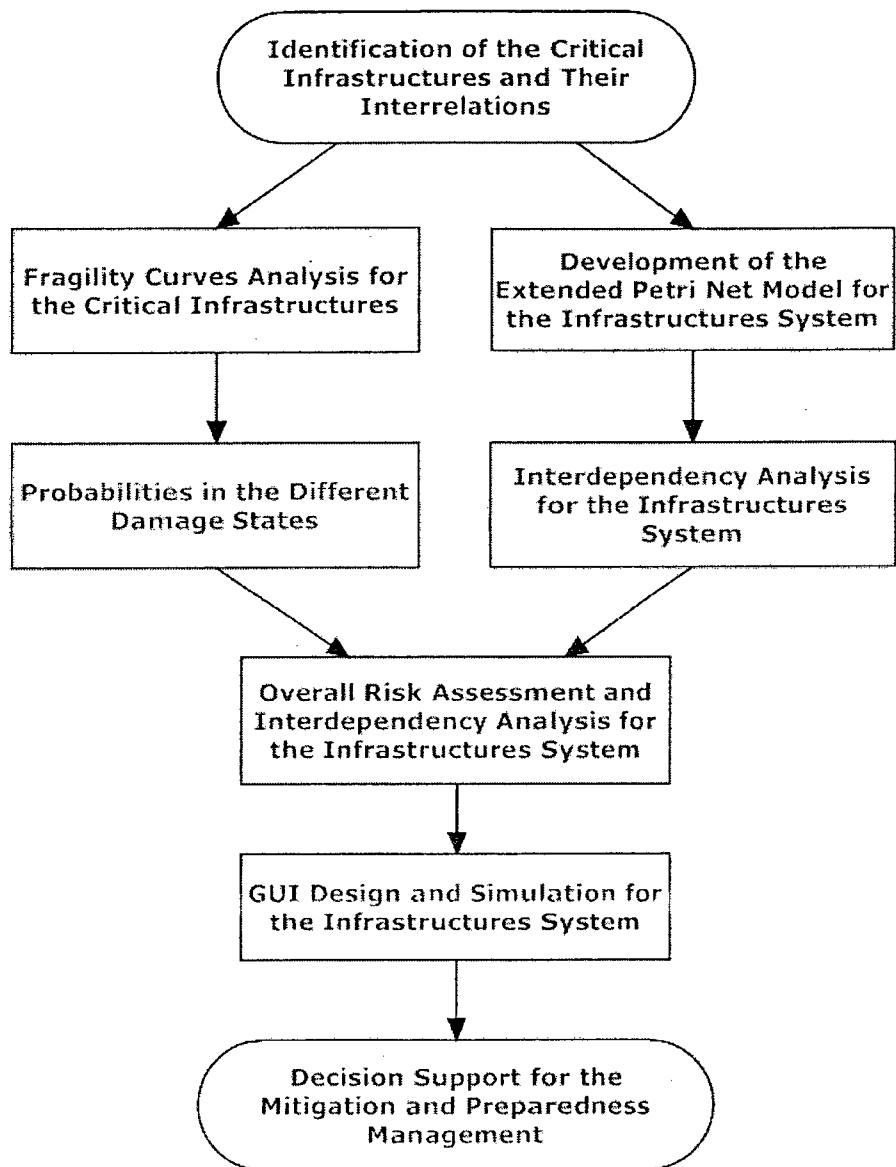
Identification of the Critical Infrastructures and Their Interrelations

Fragility Curves Analysis for the Critical Infrastructures

Probabilities in the Different Damage States

Development of the Extended Petri Net Model for the Infrastructures System

Interdependency Analysis for the Infrastructures System

Overall Risk Assessment and Interdependency Analysis for the Infrastructures System

GUI Design and Simulation for the Infrastructures System

Decision Support for the Mitigation and Preparedness Management